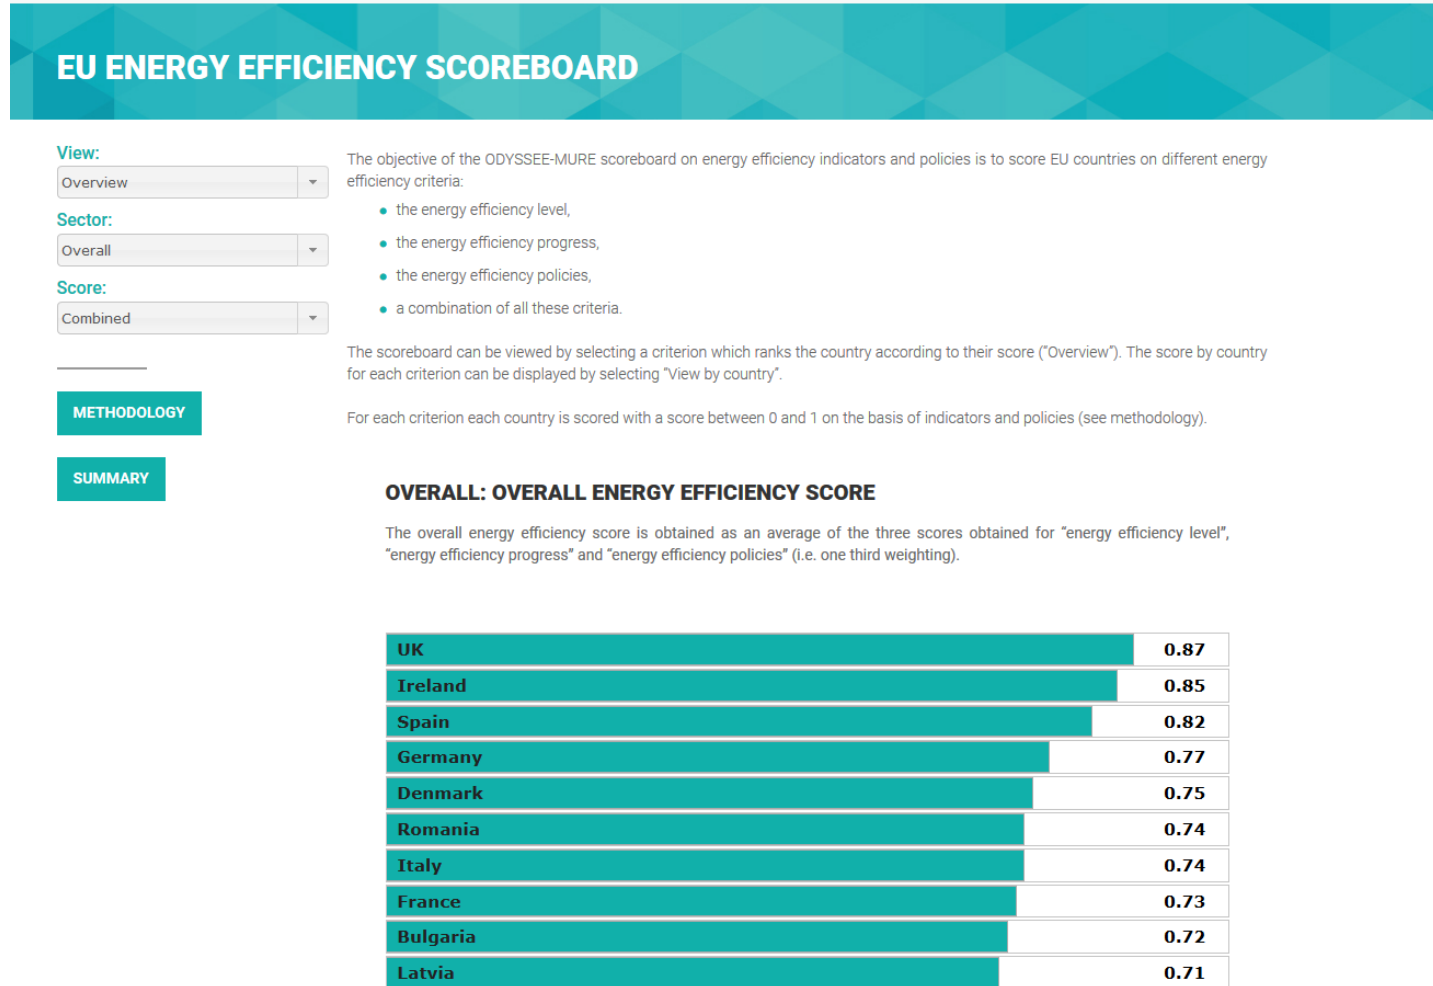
EU ENERGY EFFICIENCY SCOREBOARD

View:
Overview

Sector:
Overall

Score:
Combined

METHODOLOGY

SUMMARY

The objective of the ODYSSEE-MURE scoreboard on energy efficiency indicators and policies is to score EU countries on different energy efficiency criteria:

- the energy efficiency level,
- the energy efficiency progress,
- the energy efficiency policies,
- a combination of all these criteria.

The scoreboard can be viewed by selecting a criterion which ranks the country according to their score ("Overview"). The score by country for each criterion can be displayed by selecting "View by country".

For each criterion each country is scored with a score between 0 and 1 on the basis of indicators and policies (see methodology).

OVERALL: OVERALL ENERGY EFFICIENCY SCORE

The overall energy efficiency score is obtained as an average of the three scores obtained for "energy efficiency level", "energy efficiency progress" and "energy efficiency policies" (i.e. one third weighting).

| UK | 0.87 |
|---|---|
| Ireland | 0.85 |
| Spain | 0.82 |
| Germany | 0.77 |
| Denmark | 0.75 |
| Romania | 0.74 |
| Italy | 0.74 |
| France | 0.73 |
| Bulgaria | 0.72 |
| Latvia | 0.71 |